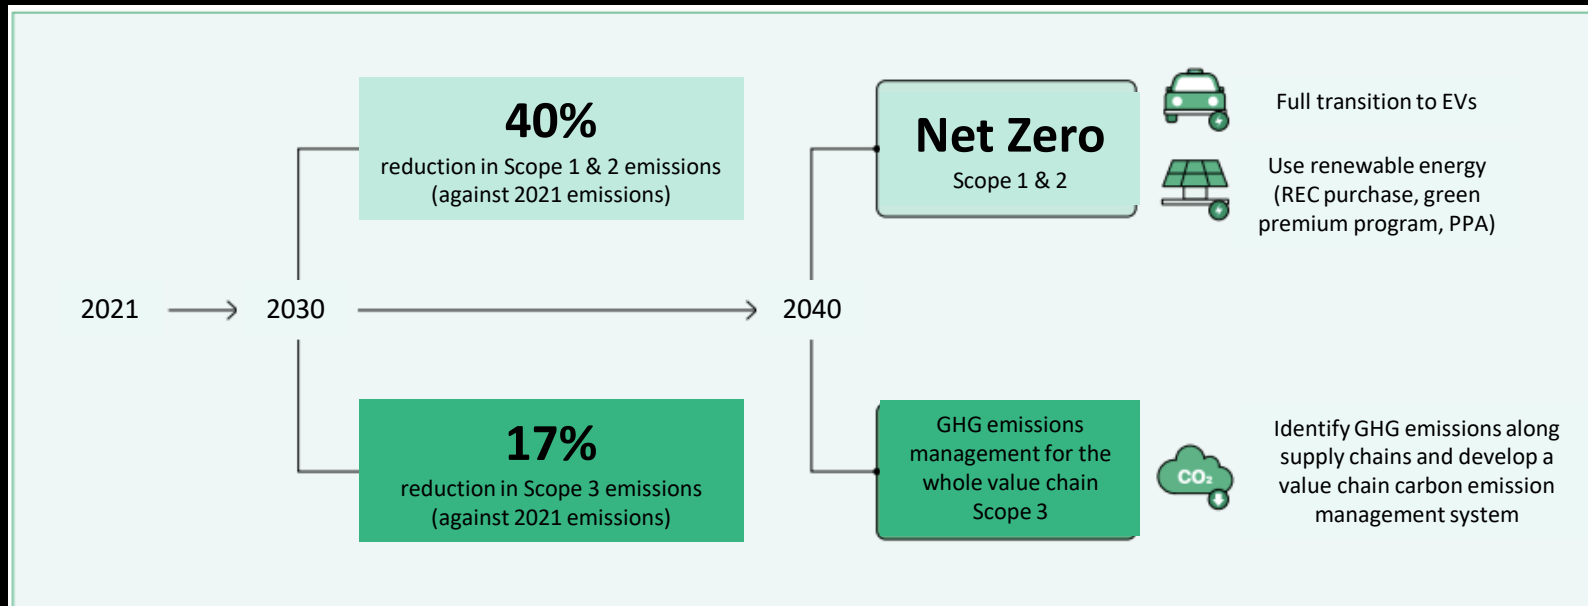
40%
reduction in Scope 1 & 2 emissions (against 2021 emissions)

Net Zero
Scope 1 & 2

Full transition to EVs

Use renewable energy (REC purchase, green premium program, PPA)

2021

2030

2040

17%
reduction in Scope 3 emissions (against 2021 emissions)

GHG emissions management for the whole value chain
Scope 3

$CO_2$

Identify GHG emissions along supply chains and develop a value chain carbon emission management system